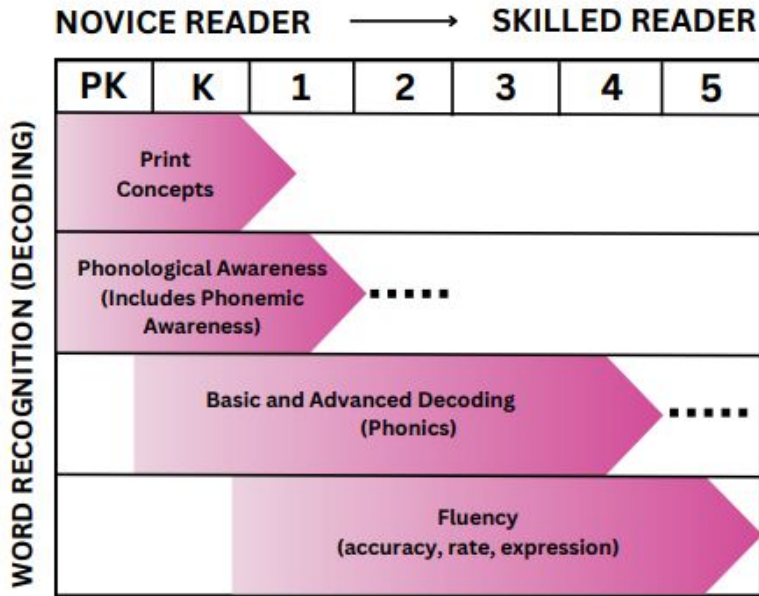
NOVICE READER ⟶ SKILLED READER

| PK | K | 1 | 2 | 3 | 4 | 5 |
|---|---|---|---|---|---|---|

WORD RECOGNITION (DECODING)

Print Concepts

Phonological Awareness (Includes Phonemic Awareness)

Basic and Advanced Decoding (Phonics)

Fluency (accuracy, rate, expression)